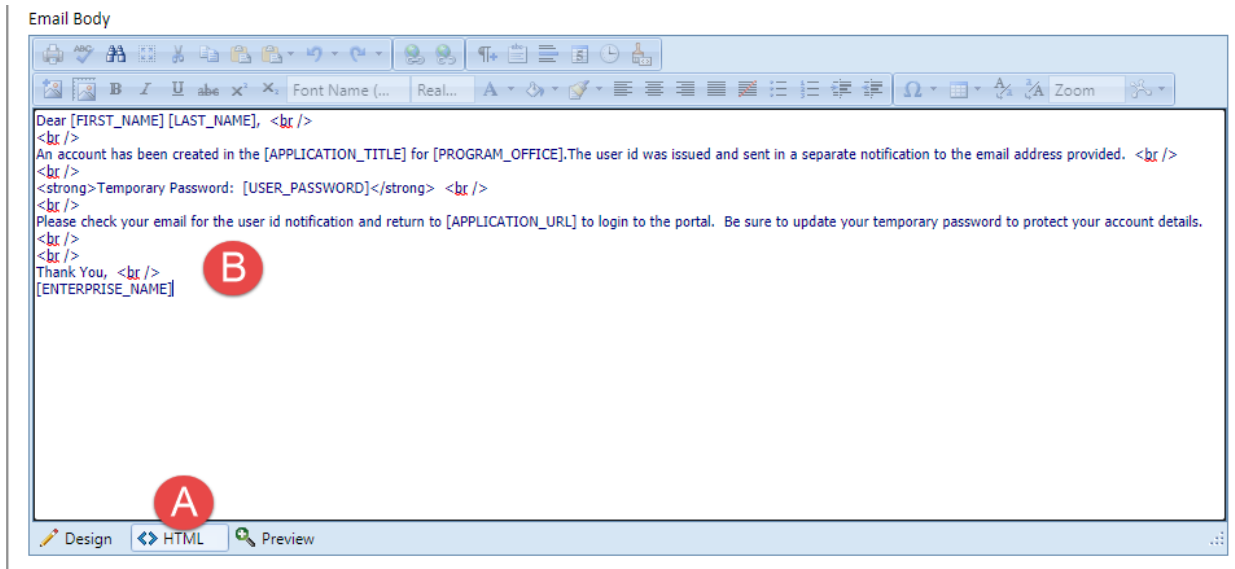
Email Body

Font Name (... Real... Zoom

Dear [FIRST_NAME] [LAST_NAME], <br />
<br />
An account has been created in the [APPLICATION_TITLE] for [PROGRAM_OFFICE].The user id was issued and sent in a separate notification to the email address provided. <br />
<br />
<strong>Temporary Password: [USER_PASSWORD]</strong> <br />
<br />
Please check your email for the user id notification and return to [APPLICATION_URL] to login to the portal. Be sure to update your temporary password to protect your account details.
<br />
<br />
Thank You, <br />
[ENTERPRISE_NAME]

B

A

Design HTML Preview